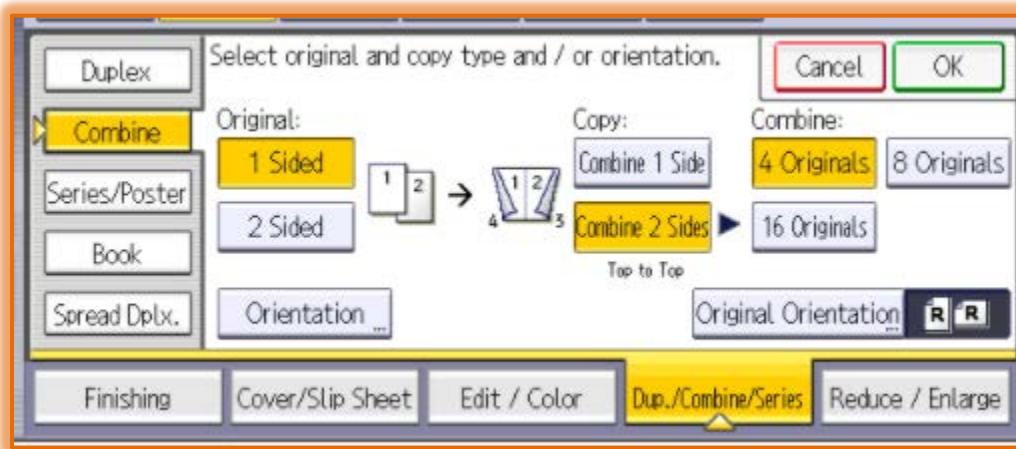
Duplex
Combine
Series/Poster
Book
Spread Dplx.

Select original and copy type and / or orientation.

Cancel
OK

Original:
1 Sided
2 Sided

1 2 → 1 2 4 3

Copy:
Combine 1 Side
Combine 2 Sides
Top to Top

Combine:
4 Originals
8 Originals
16 Originals

Orientation

Original Orientation R R

Finishing
Cover/Slip Sheet
Edit / Color
Dup./Combine/Series
Reduce / Enlarge